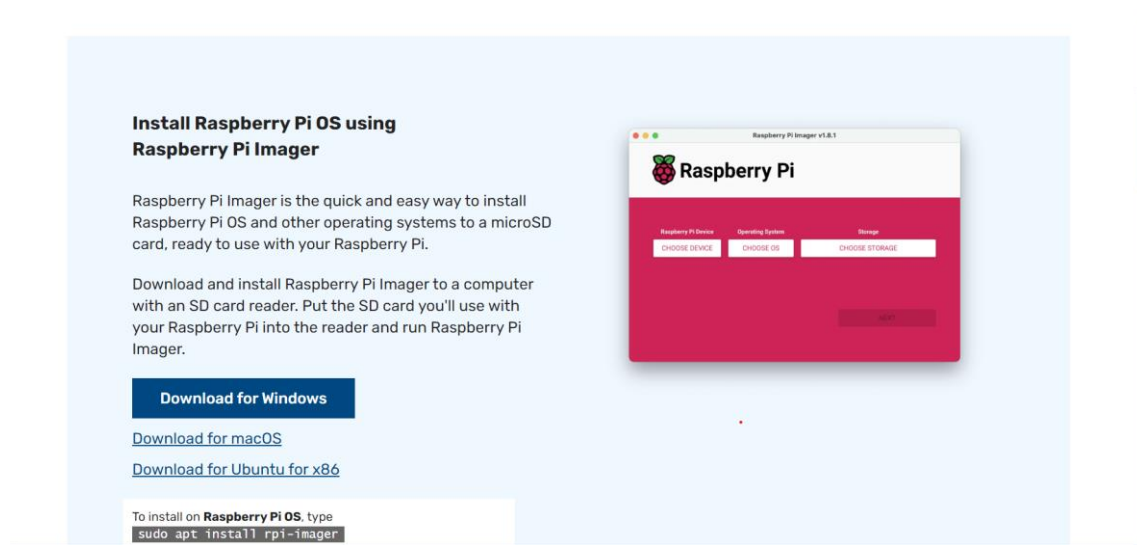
Install Raspberry Pi OS using Raspberry Pi Imager

Raspberry Pi Imager is the quick and easy way to install Raspberry Pi OS and other operating systems to a microSD card, ready to use with your Raspberry Pi.

Download and install Raspberry Pi Imager to a computer with an SD card reader. Put the SD card you'll use with your Raspberry Pi into the reader and run Raspberry Pi Imager.

Download for Windows

Download for macOS

Download for Ubuntu for x86

To install on Raspberry Pi OS, type
sudo apt install rpi-imager

Raspberry Pi Imager v1.8.1

Raspberry Pi

Raspberry Pi Device
CHOOSE DEVICE

Operating System
CHOOSE OS

Storage
CHOOSE STORAGE

NEXT